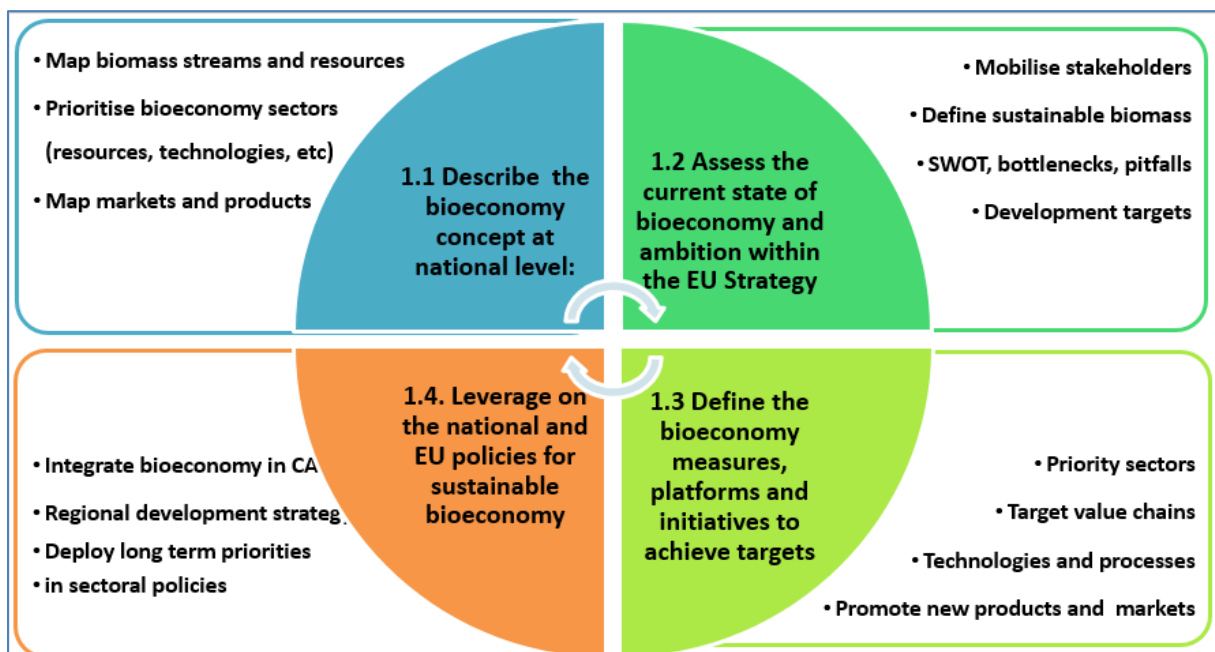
• Map biomass streams and resources

• Prioritise bioeconomy sectors (resources, technologies, etc)

• Map markets and products

1.1 Describe the bioeconomy concept at national level:

1.2 Assess the current state of bioeconomy and ambition within the EU Strategy

• Mobilise stakeholders

• Define sustainable biomass

• SWOT, bottlenecks, pitfalls

• Development targets

• Integrate bioeconomy in CA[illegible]

• Regional development strateg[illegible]

• Deploy long term priorities

• in sectoral policies

1.4. Leverage on the national and EU policies for sustainable bioeconomy

1.3 Define the bioeconomy measures, platforms and initiatives to achieve targets

• Priority sectors

• Target value chains

• Technologies and processes

• Promote new products and markets